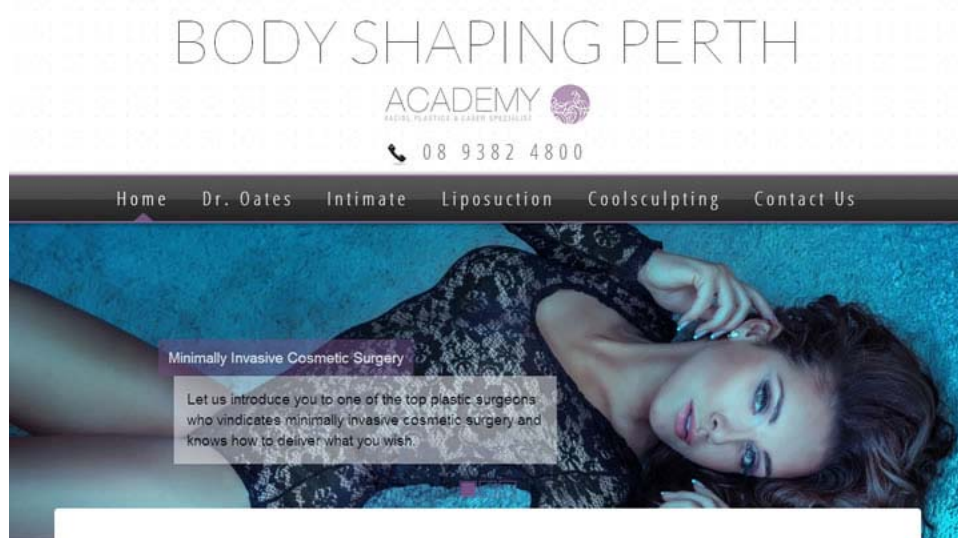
BODY SHAPING PERTH

ACADEMY

FACIAL PLASTICS & LASER SPECIALIST

08 9382 4800

Home Dr. Oates Intimate Liposuction Coolsculpting Contact Us

Minimally Invasive Cosmetic Surgery

Let us introduce you to one of the top plastic surgeons who vindicates minimally invasive cosmetic surgery and knows how to deliver what you wish.